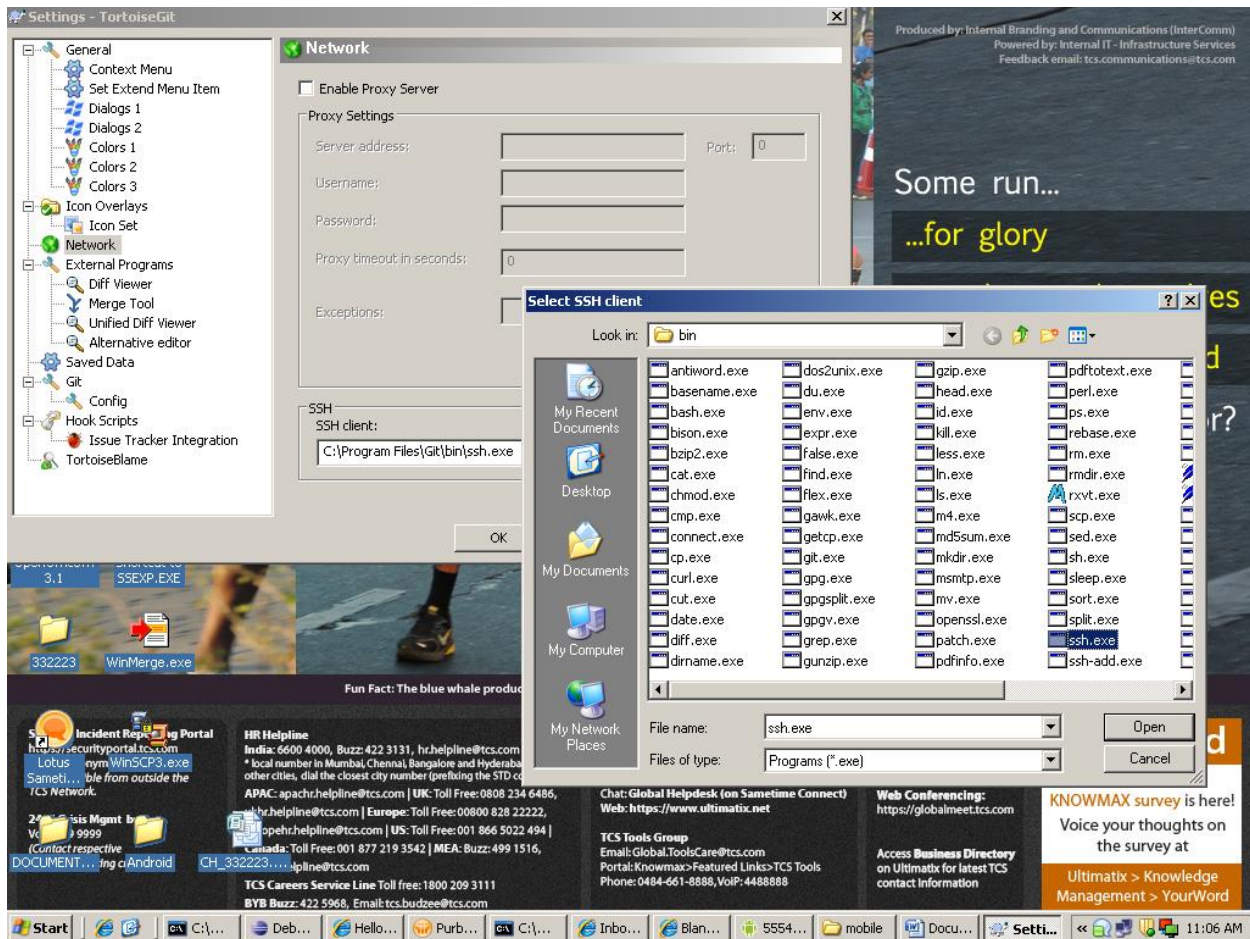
Settings - TortoiseGit

General
Context Menu
Set Extend Menu Item
Dialogs 1
Dialogs 2
Colors 1
Colors 2
Colors 3
Icon Overlays
Icon Set
Network
External Programs
Diff Viewer
Merge Tool
Unified Diff Viewer
Alternative editor
Saved Data
Git
Config
Hook Scripts
Issue Tracker Integration
TortoiseBlame

Network
Enable Proxy Server
Proxy Settings
Server address:
Port: 0
Username:
Password:
Proxy timeout in seconds: 0
Exceptions:
SSH
SSH client:
C:\Program Files\Git\bin\ssh.exe
OK

Produced by: Internal Branding and Communications (InterComm)
Powered by: Internal IT - Infrastructure Services
Feedback email: tcs.communications@tcs.com

Some run...
...for glory

Select SSH client
Look in: bin
My Recent Documents
Desktop
My Documents
My Computer
My Network Places

| antiword.exe | dos2unix.exe | gzip.exe | pdftotext.exe |
|---|---|---|---|
| basename.exe | du.exe | head.exe | perl.exe |
| bash.exe | env.exe | id.exe | ps.exe |
| bison.exe | expr.exe | kill.exe | rebase.exe |
| bzip2.exe | false.exe | less.exe | rm.exe |
| cat.exe | find.exe | ln.exe | rmdir.exe |
| chmod.exe | flex.exe | ls.exe | rxvt.exe |
| cmp.exe | gawk.exe | m4.exe | scp.exe |
| connect.exe | getcp.exe | md5sum.exe | sed.exe |
| cp.exe | git.exe | mkdir.exe | sh.exe |
| curl.exe | gpg.exe | msmtp.exe | sleep.exe |
| cut.exe | gpgsplit.exe | mv.exe | sort.exe |
| date.exe | gpgv.exe | openssl.exe | split.exe |
| diff.exe | grep.exe | patch.exe | ssh.exe |
| dirname.exe | gunzip.exe | pdfinfo.exe | ssh-add.exe |

File name: ssh.exe
Files of type: Programs (*.exe)
Open
Cancel

3.1
S5EXP.EXE
332223
WinMerge.exe
Lotus Sameti...
WinSCP3.exe
DOCUMENT...
Android
CH_332223....

Fun Fact: The blue whale produ

Incident Reporting Portal
https://securityportal.tcs.com
ble from outside the TCS Network.
Crisis Mgmt
9999
(Contact respective

HR Helpline
India: 6600 4000, Buzz: 422 3131, hr.helpline@tcs.com
* local number in Mumbai, Chennai, Bangalore and Hyderaba
other cities, dial the closest city number (prefixing the STD c
APAC: apachr.helpline@tcs.com | UK: Toll Free: 0808 234 6486,
hr.helpline@tcs.com | Europe: Toll Free: 00800 828 22222,
opehr.helpline@tcs.com | US: Toll Free: 001 866 5022 494 |
Canada: Toll Free: 001 877 219 3542 | MEA: Buzz: 499 1516,
lpline@tcs.com
TCS Careers Service Line Toll free: 1800 209 3111
BYB Buzz: 422 5968, Email: tcs.budzee@tcs.com

Chat: Global Helpdesk (on Sametime Connect)
Web: https://www.ultimatix.net
TCS Tools Group
Email: Global.ToolsCare@tcs.com
Portal: Knowmax>Featured Links>TCS Tools
Phone: 0484-661-8888, VoIP: 4488888

Web Conferencing:
https://globalmeet.tcs.com
Access Business Directory on Ultimatix for latest TCS contact information

KNOWMAX survey is here!
Voice your thoughts on the survey at
Ultimatix > Knowledge Management > YourWord

Start | C:\... | Deb... | Hello... | Purb... | C:\... | Inbo... | Blan... | 5554... | mobile | Docu... | Setti... | 11:06 AM